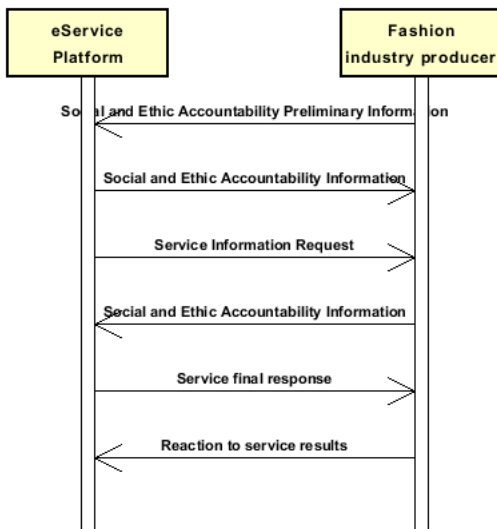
eService Platform

Fashion industry producer

Social and Ethic Accountability Preliminary Information

Social and Ethic Accountability Information

Service Information Request

Social and Ethic Accountability Information

Service final response

Reaction to service results